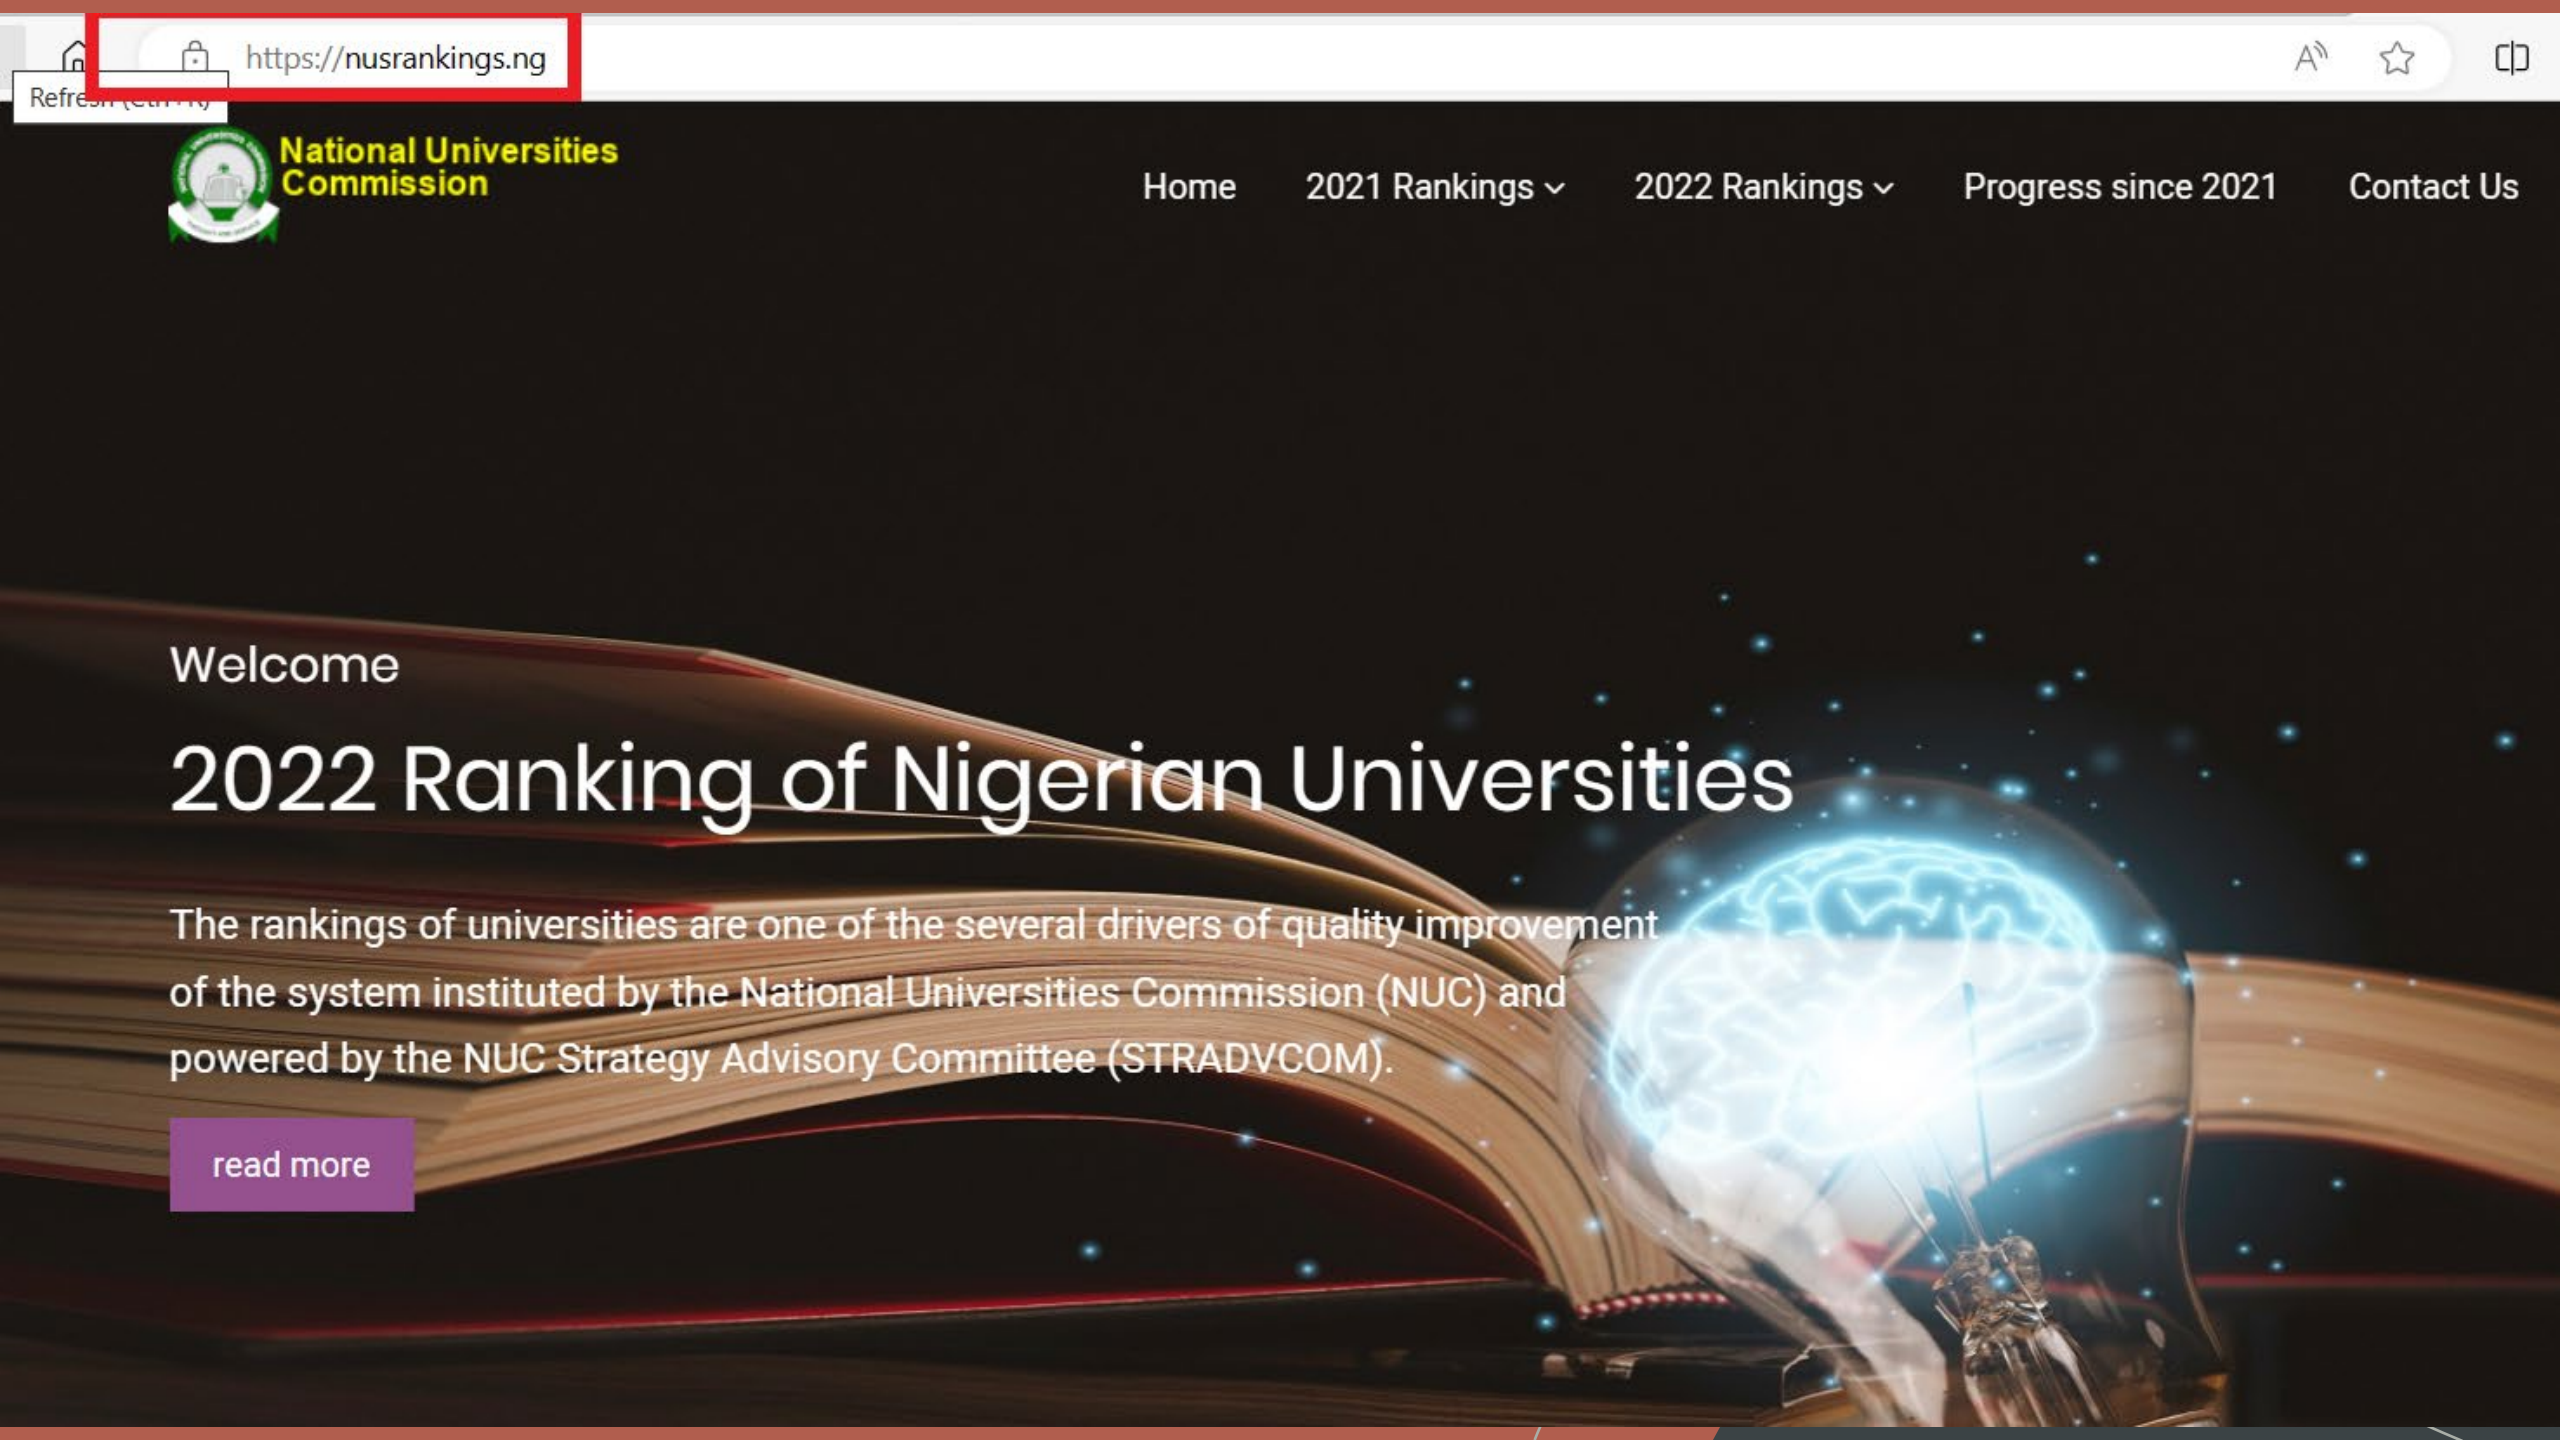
https://nusrankings.ng

Refre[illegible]

National Universities Commission

Home 2021 Rankings 2022 Rankings Progress since 2021 Contact Us

Welcome

2022 Ranking of Nigerian Universities

The rankings of universities are one of the several drivers of quality improvement of the system instituted by the National Universities Commission (NUC) and powered by the NUC Strategy Advisory Committee (STRADVCOM).

read more